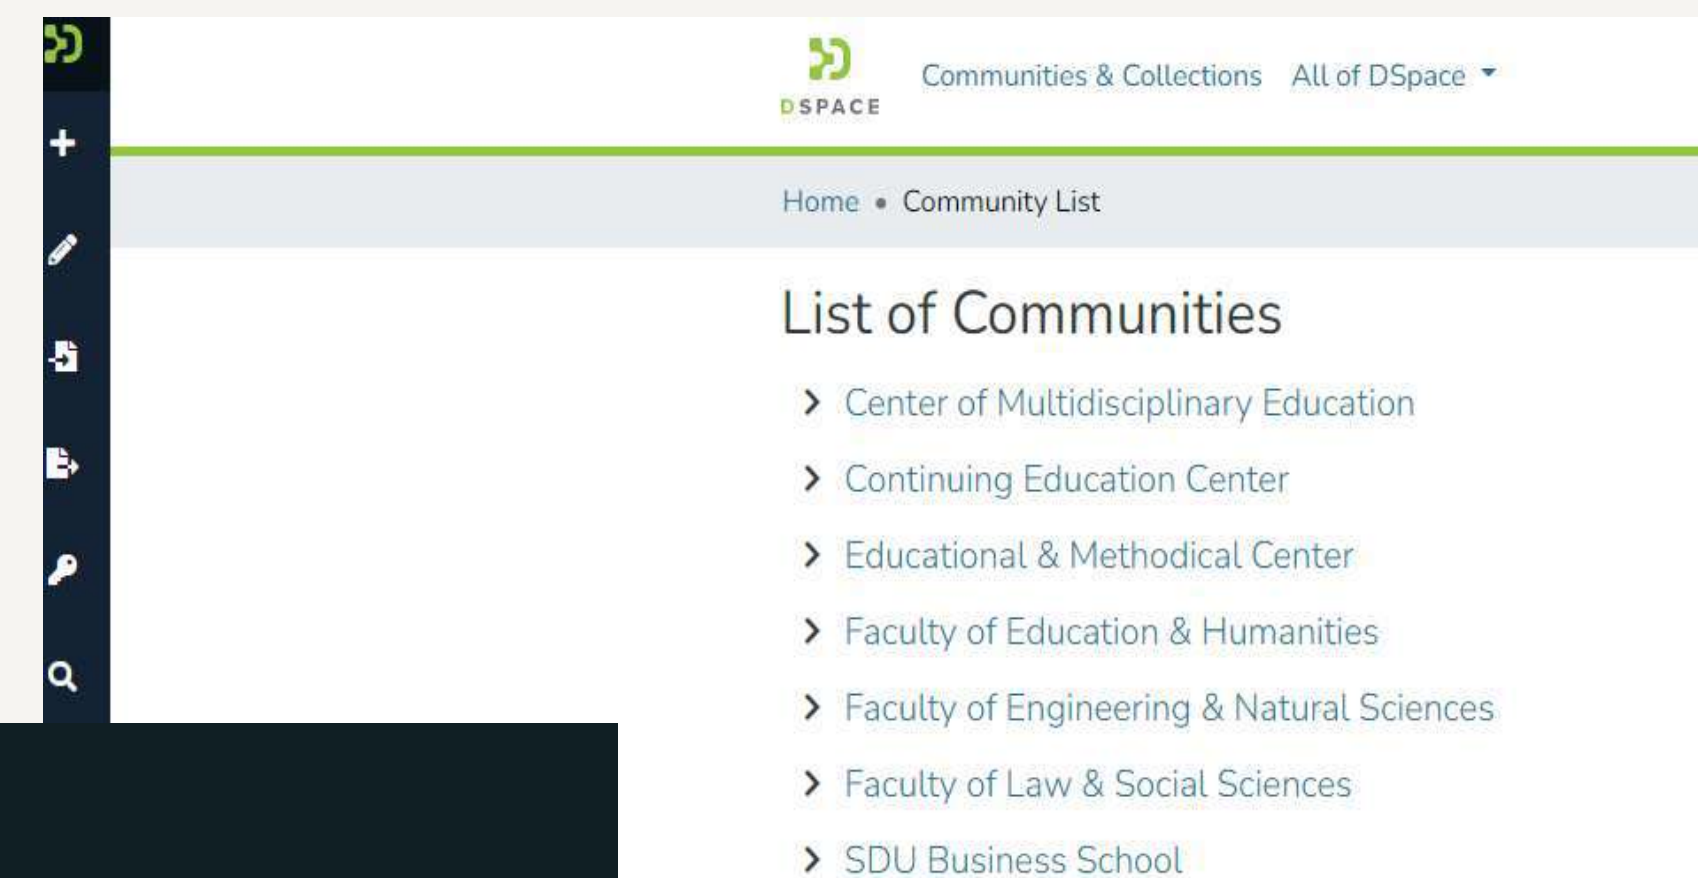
DSPACE

Communities & Collections All of DSpace

Home • Community List

List of Communities

Center of Multidisciplinary Education

Continuing Education Center

Educational & Methodical Center

Faculty of Education & Humanities

Faculty of Engineering & Natural Sciences

Faculty of Law & Social Sciences

SDU Business School